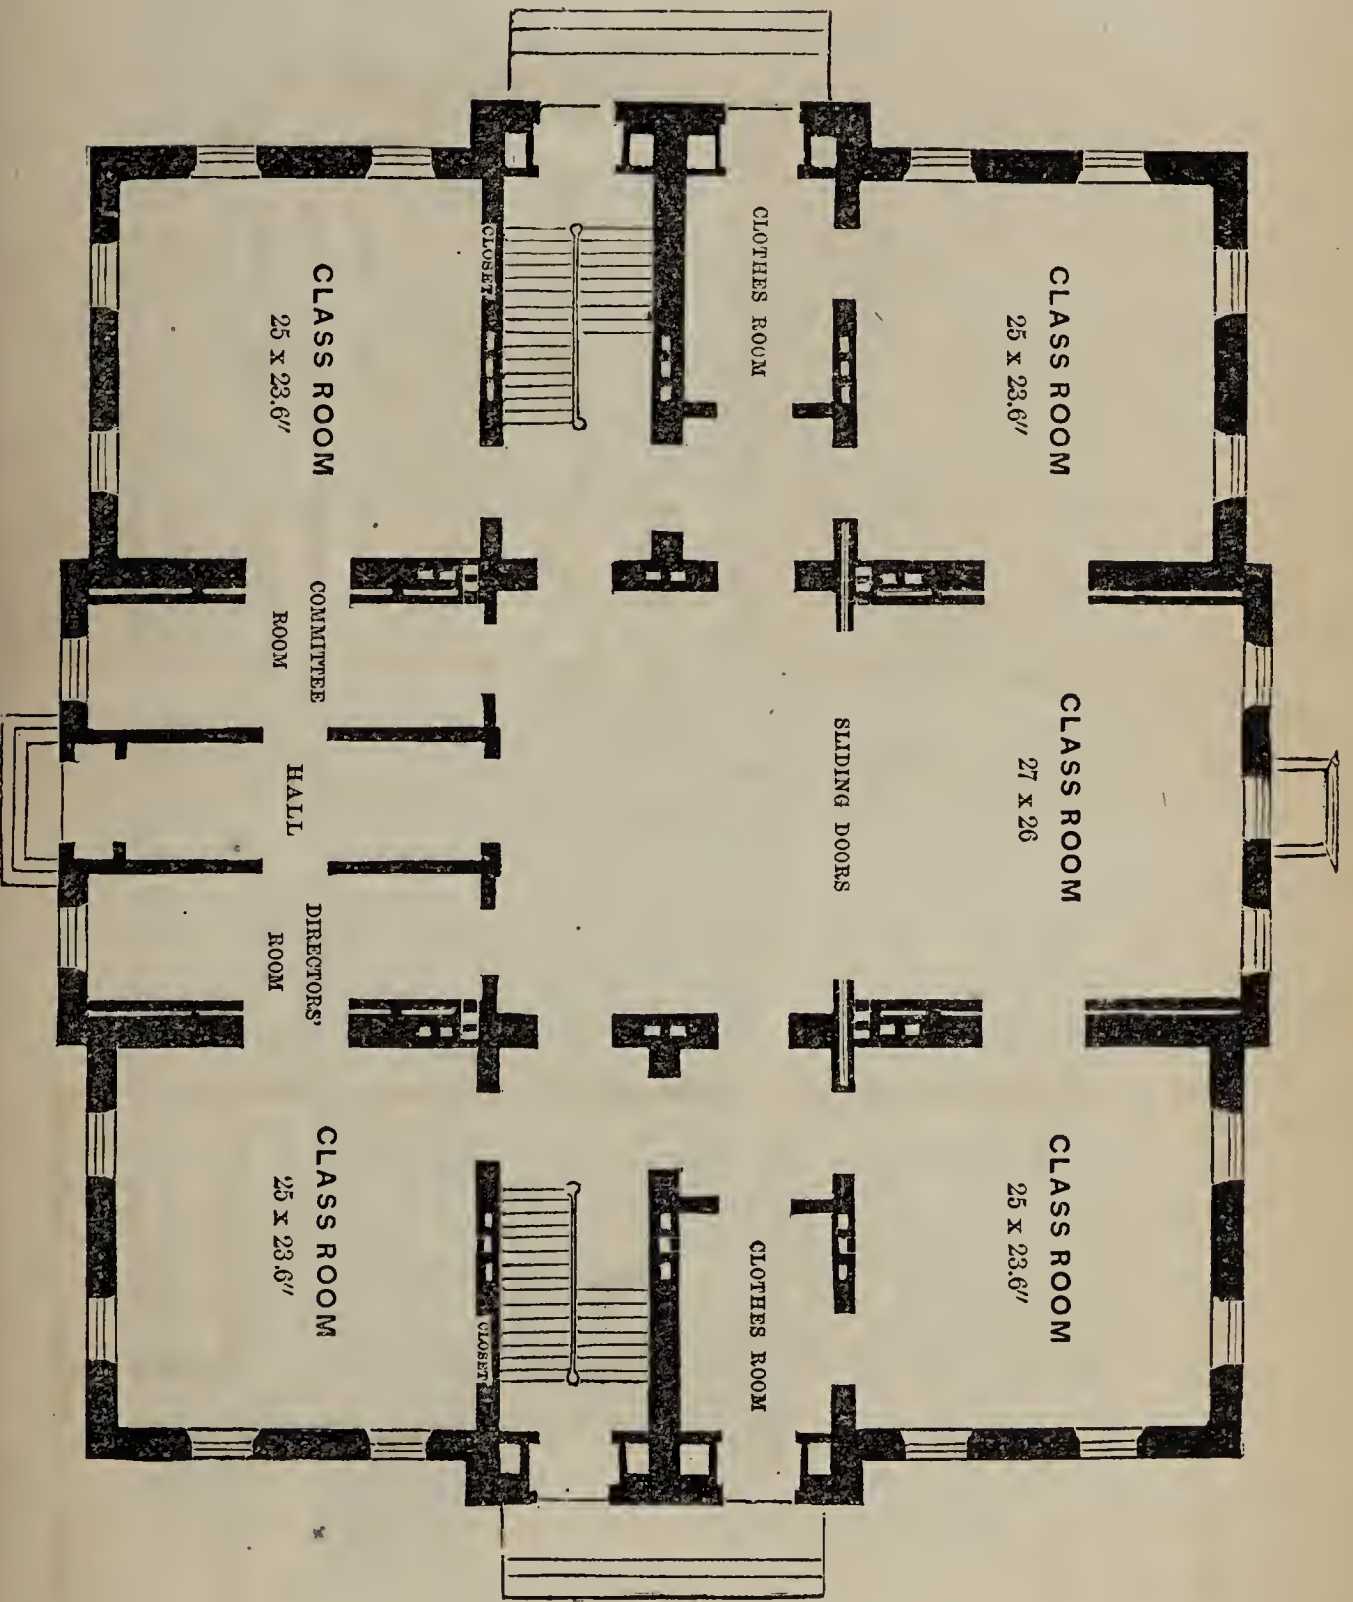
CLASS ROOM
25 x 23.6″

CLOSET

CLOTHES ROOM

CLASS ROOM
25 x 23.6″

COMMITTEE
ROOM

HALL

DIRECTORS'
ROOM

SLIDING DOORS

CLASS ROOM
27 x 26

CLASS ROOM
25 x 23.6″

CLOSET

CLOTHES ROOM

CLASS ROOM
25 x 23.6″